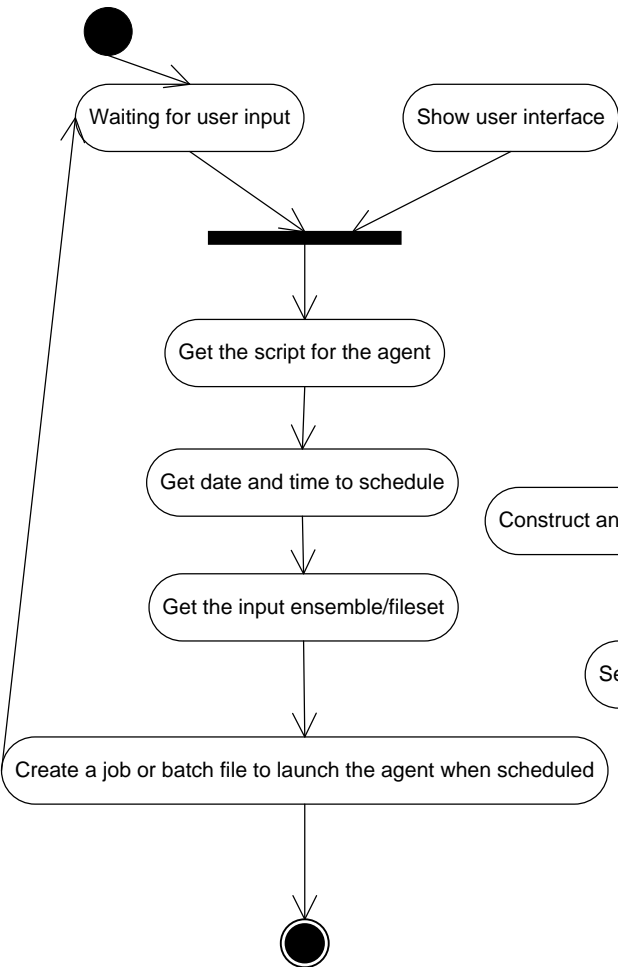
Waiting for user input

Show user interface

Get the script for the agent

Get date and time to schedule

Construct an

Get the input ensemble/fileset

Se

Create a job or batch file to launch the agent when scheduled